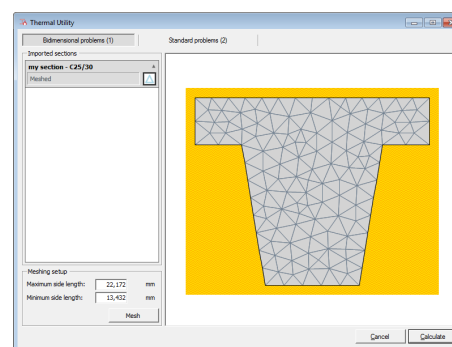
Thermal Utility

Bidimensional problems (1)

Standard problems (2)

Imported sections

my section - C25/30

Meshed

Meshing setup

Maximum side length: 22,172 mm

Minimum side length: 13,432 mm

Mesh

Cancel

Calculate